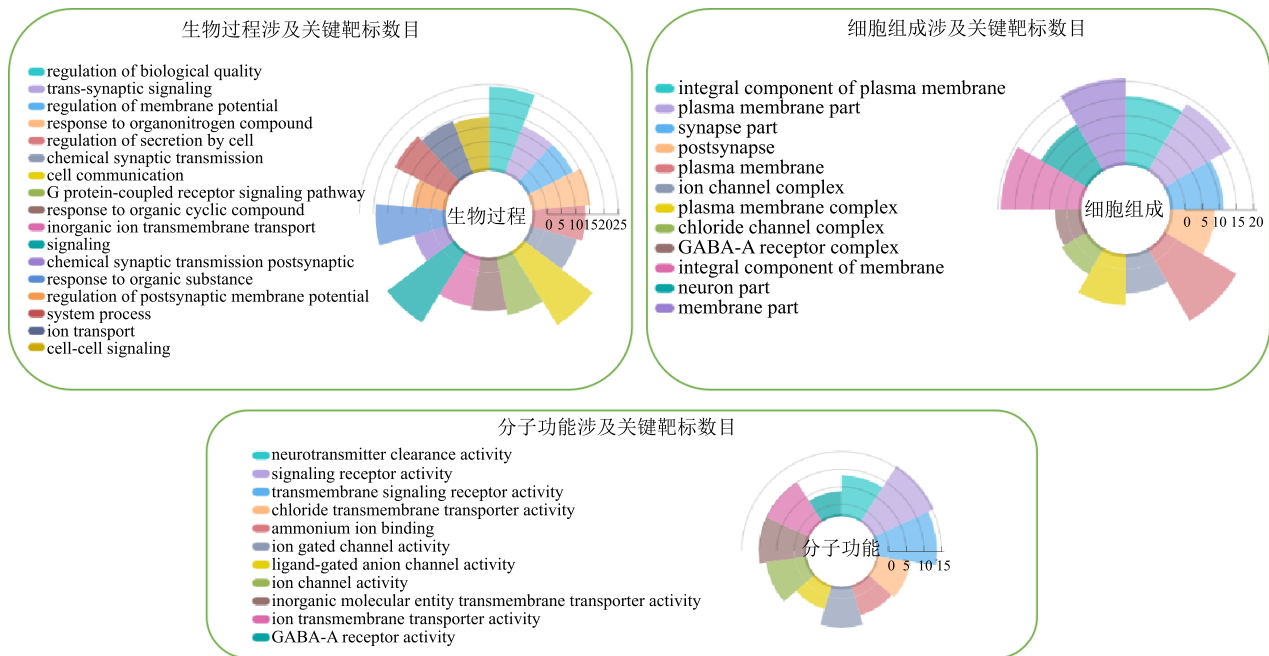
生物过程涉及关键靶标数目

regulation of biological quality
trans-synaptic signaling
regulation of membrane potential
response to organonitrogen compound
regulation of secretion by cell
chemical synaptic transmission
cell communication
G protein-coupled receptor signaling pathway
response to organic cyclic compound
inorganic ion transmembrane transport
signaling
chemical synaptic transmission postsynaptic
response to organic substance
regulation of postsynaptic membrane potential
system process
ion transport
cell-cell signaling

生物过程

0 5 10 15 20 25

细胞组成涉及关键靶标数目

integral component of plasma membrane
plasma membrane part
synapse part
postsynapse
plasma membrane
ion channel complex
plasma membrane complex
chloride channel complex
GABA-A receptor complex
integral component of membrane
neuron part
membrane part

细胞组成

0 5 10 15 20

分子功能涉及关键靶标数目

neurotransmitter clearance activity
signaling receptor activity
transmembrane signaling receptor activity
chloride transmembrane transporter activity
ammonium ion binding
ion gated channel activity
ligand-gated anion channel activity
ion channel activity
inorganic molecular entity transmembrane transporter activity
ion transmembrane transporter activity
GABA-A receptor activity

分子功能

0 5 10 15